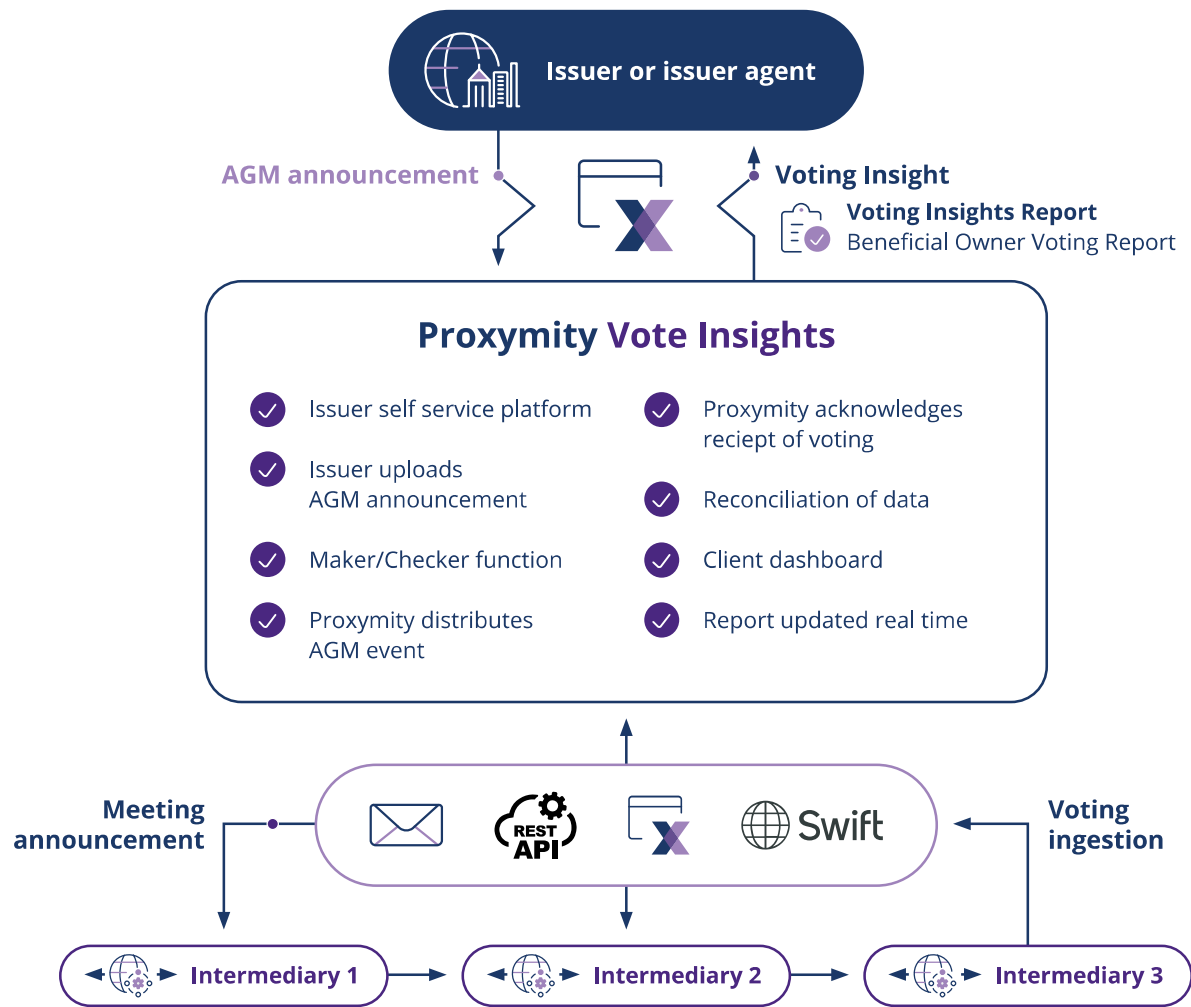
Issuer or issuer agent

AGM announcement

Voting Insight

Voting Insights Report
Beneficial Owner Voting Report

Proxymity Vote Insights

Issuer self service platform

Issuer uploads AGM announcement

Maker/Checker function

Proxymity distributes AGM event

Proxymity acknowledges reciept of voting

Reconciliation of data

Client dashboard

Report updated real time

Meeting announcement

REST API

Swift

Voting ingestion

Intermediary 1

Intermediary 2

Intermediary 3